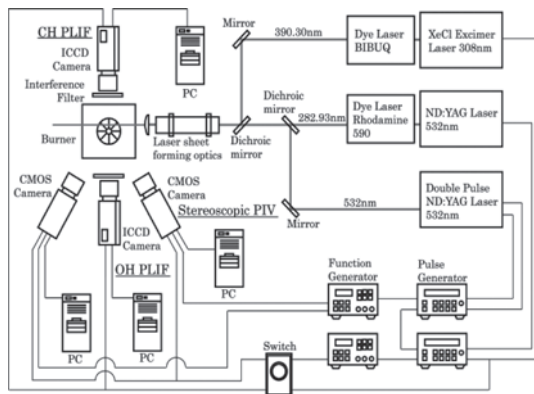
CH PLIF
ICCD Camera
PC
Mirror
390.30nm
Dye Laser BIBUQ
XeCl Excimer Laser 308nm
Interference Filter
Dichroic mirror
282.93nm
Dye Laser Rhodamine 590
ND:YAG Laser 532nm
Burner
Laser sheet forming optics
Dichroic mirror
CMOS Camera
CMOS Camera
532nm
Double Pulse ND:YAG Laser 532nm
ICCD Camera
Stereoscopic PIV
Mirror
PC
OH PLIF
Function Generator
Pulse Generator
PC
PC
Switch